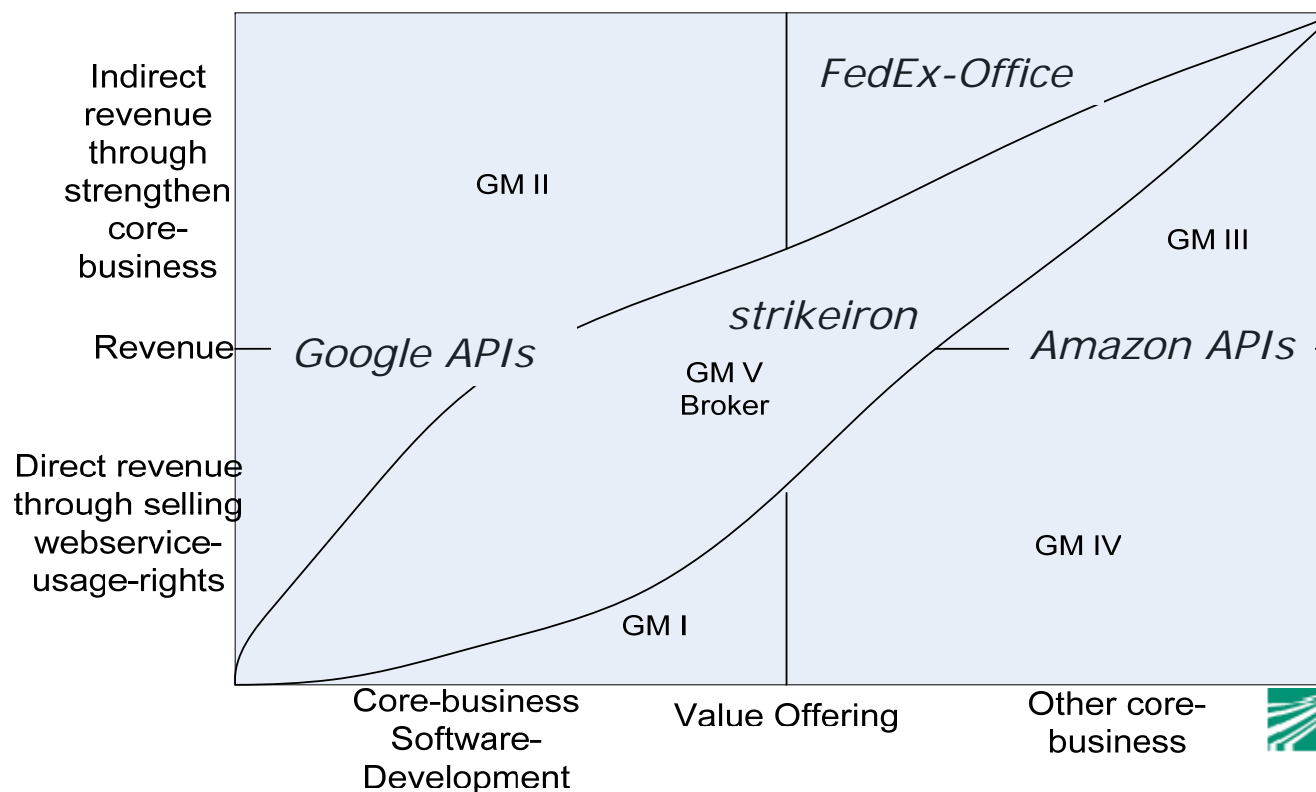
Indirect revenue through strengthen core-business

Revenue

Direct revenue through selling webservice-usage-rights

FedEx-Office

GM II

GM III

strikeiron

Google APIs

Amazon APIs

GM V
Broker

GM IV

GM I

Core-business Software-Development

Value Offering

Other core-business